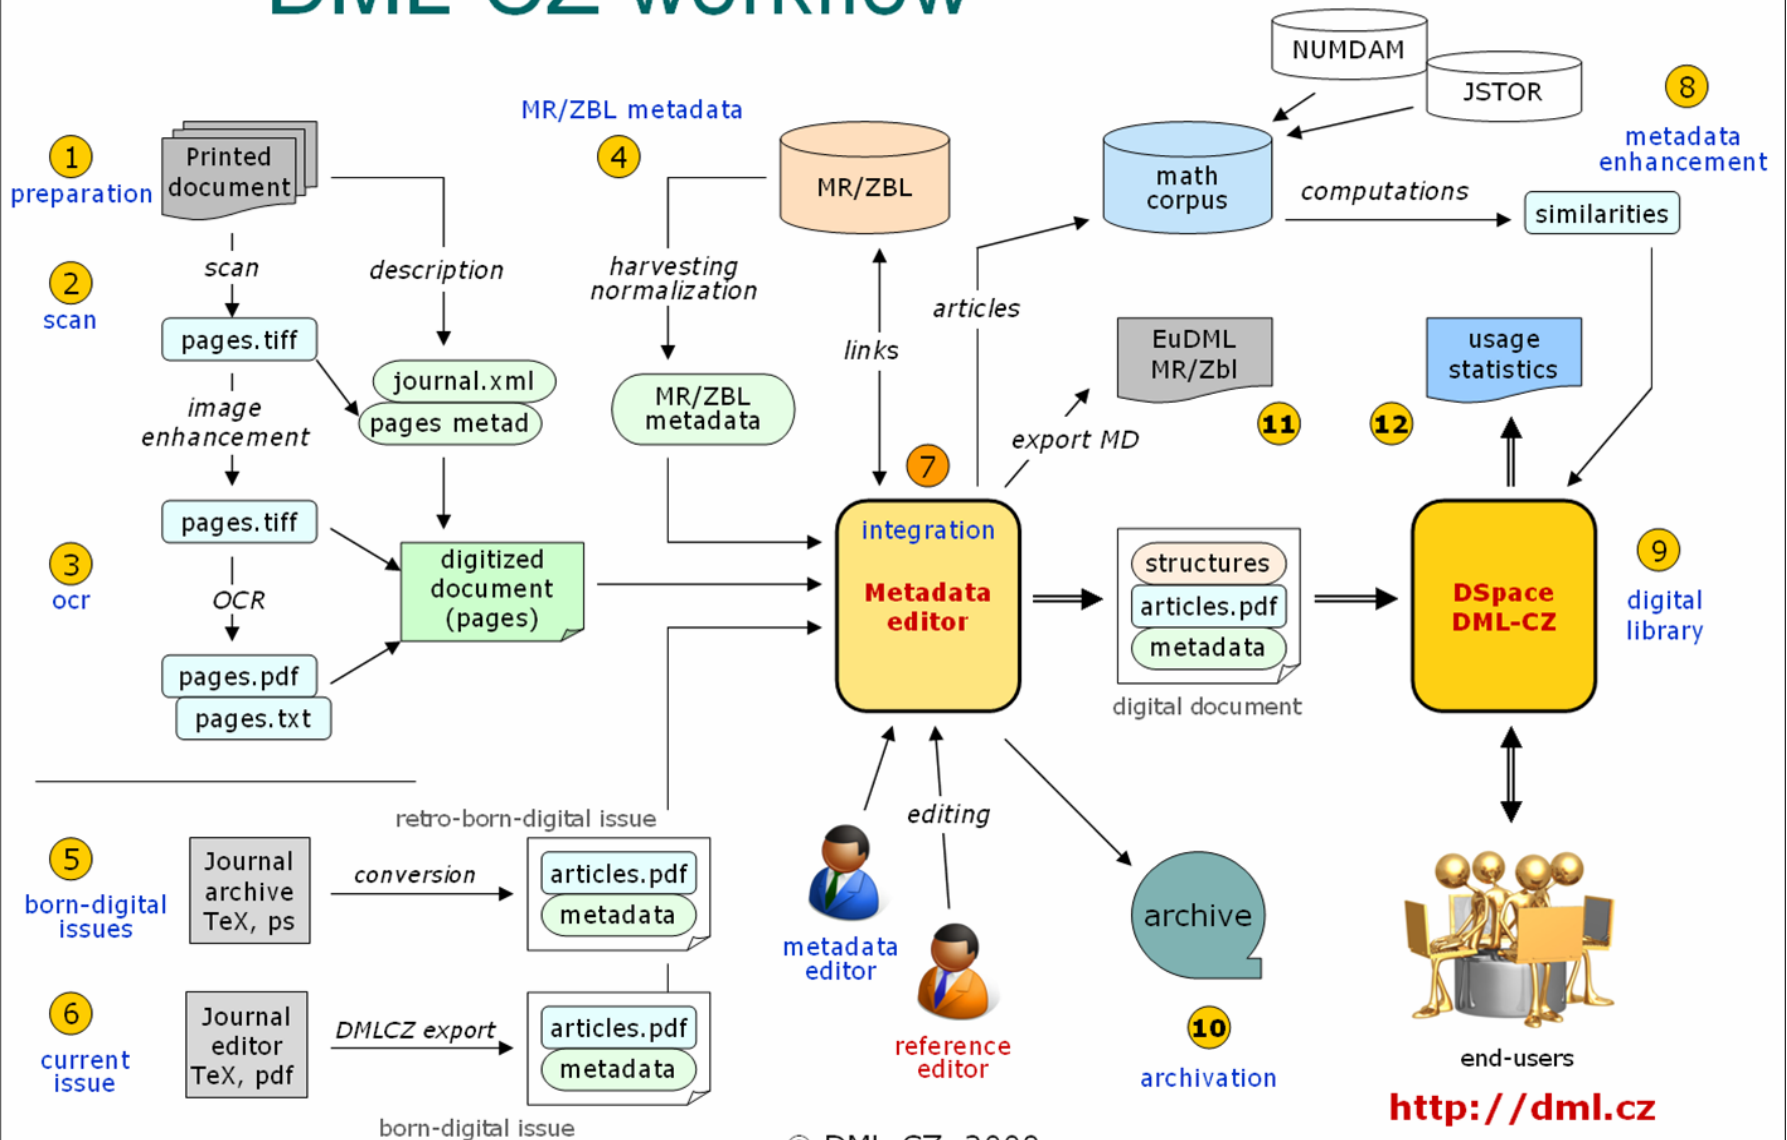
1 preparation

Printed document

scan

description

2 scan

pages.tiff

journal.xml

pages metad

image enhancement

pages.tiff

3 ocr

OCR

digitized document (pages)

pages.pdf

pages.txt

MR/ZBL metadata

4

harvesting normalization

MR/ZBL

MR/ZBL metadata

links

NUMDAM

JSTOR

math corpus

computations

similarities

8 metadata enhancement

articles

EuDML MR/Zbl

usage statistics

export MD

11

12

7

integration

Metadata editor

structures

articles.pdf

metadata

digital document

DSpace DML-CZ

9 digital library

retro-born-digital issue

5 born-digital issues

Journal archive TeX, ps

conversion

articles.pdf

metadata

6 current issue

Journal editor TeX, pdf

DMLCZ export

articles.pdf

metadata

born-digital issue

editing

metadata editor

reference editor

archive

10 archivation

end-users

http://dml.cz